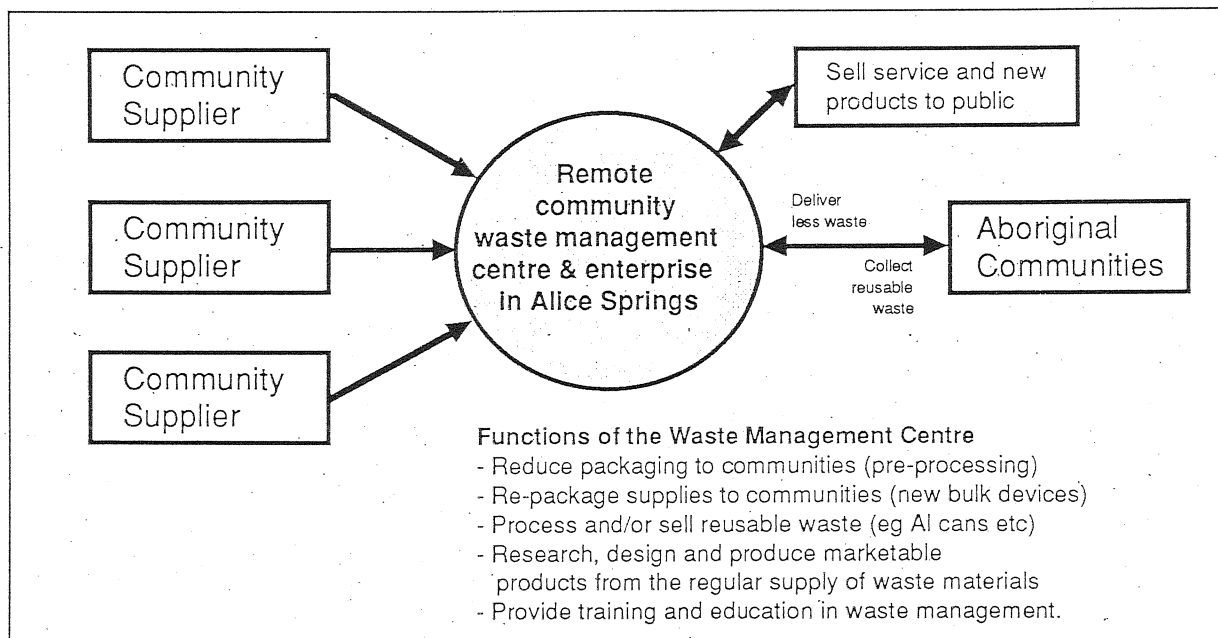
Community Supplier

Community Supplier

Community Supplier

Remote community waste management centre & enterprise in Alice Springs

Sell service and new products to public

Deliver less waste

Collect reusable waste

Aboriginal Communities

Functions of the Waste Management Centre
- Reduce packaging to communities (pre-processing)
- Re-package supplies to communities (new bulk devices)
- Process and/or sell reusable waste (eg Al cans etc)
- Research, design and produce marketable products from the regular supply of waste materials
- Provide training and education in waste management.